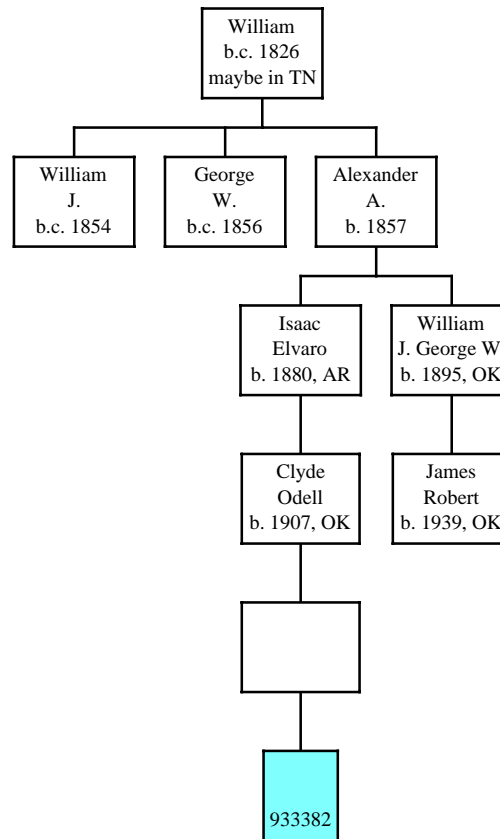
William
b.c. 1826
maybe in TN

William
J.
b.c. 1854

George
W.
b.c. 1856

Alexander
A.
b. 1857

Isaac
Elvaro
b. 1880, AR

William
J. George W
b. 1895, OK

Clyde
Odell
b. 1907, OK

James
Robert
b. 1939, OK

933382